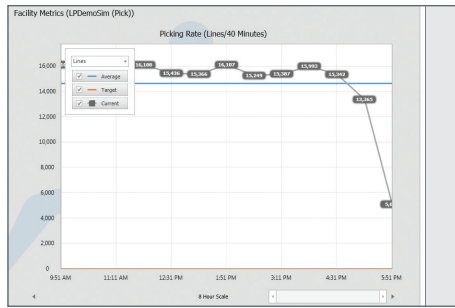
Facility Metrics (LPDemoSim (Pick))

Picking Rate (Lines/40 Minutes)

Lines

Average

Target

Current

16,000
14,000
12,000
10,000
8,000
6,000
4,000
2,000
0

16,100
15,436
15,366
16,107
15,349
15,387
15,992
15,342
13,365
5,6

9:51 AM
11:11 AM
12:31 PM
1:51 PM
3:11 PM
4:31 PM
5:51 PM

8 Hour Scale